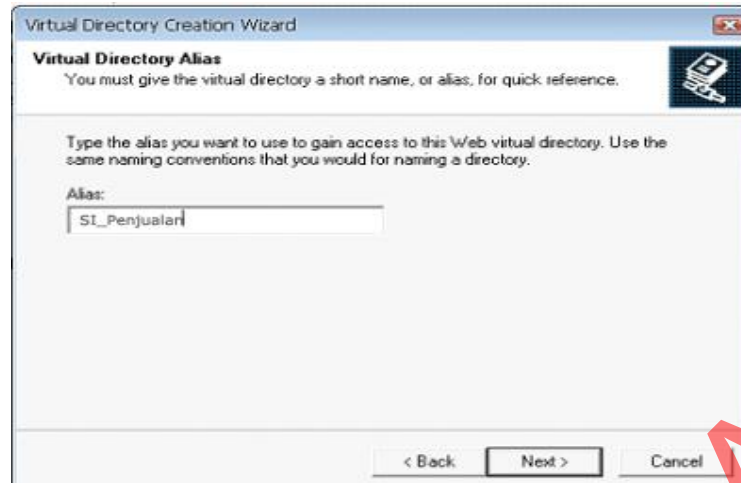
Virtual Directory Creation Wizard

Virtual Directory Alias
You must give the virtual directory a short name, or alias, for quick reference.

Type the alias you want to use to gain access to this Web virtual directory. Use the same naming conventions that you would for naming a directory.

Alias:
SI_Penjualan

< Back
Next >
Cancel